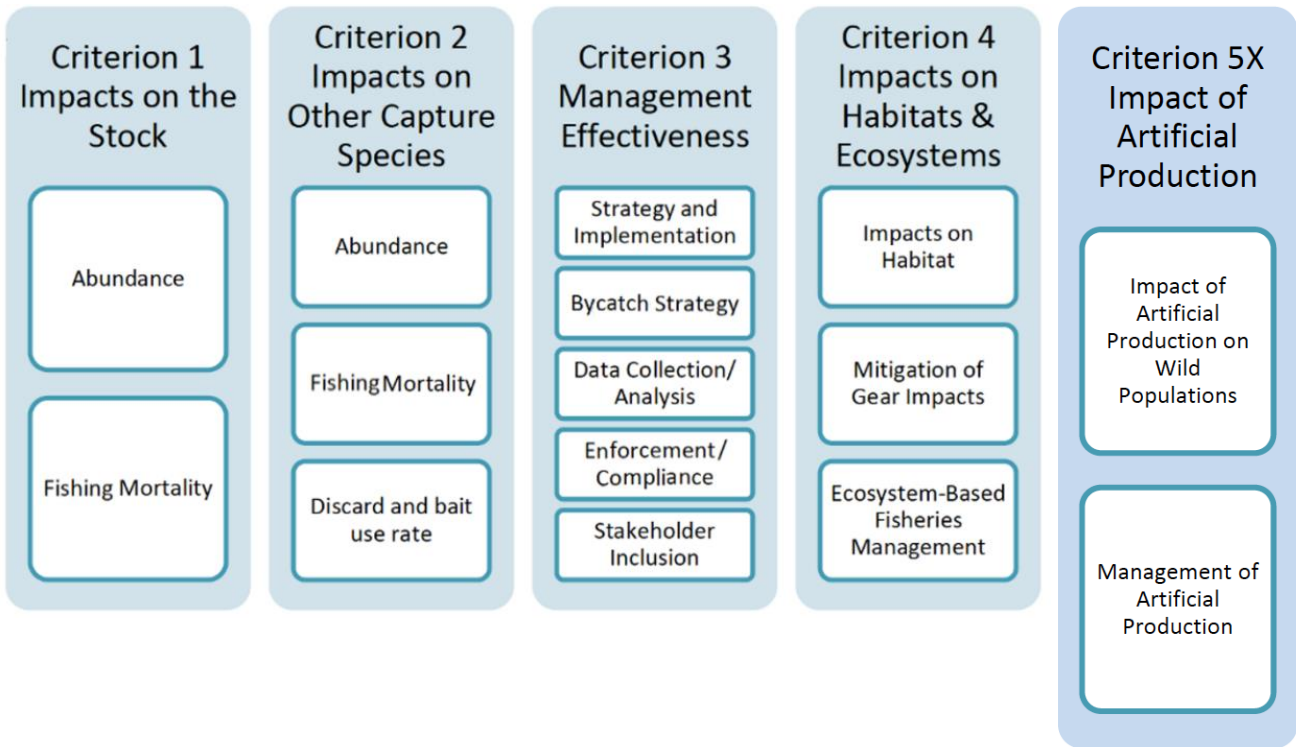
Criterion 1 Impacts on the Stock

Abundance

Fishing Mortality

Criterion 2 Impacts on Other Capture Species

Abundance

FishingMortality

Discard and bait use rate

Criterion 3 Management Effectiveness

Strategy and Implementation

Bycatch Strategy

Data Collection/ Analysis

Enforcement/ Compliance

Stakeholder Inclusion

Criterion 4 Impacts on Habitats & Ecosystems

Impacts on Habitat

Mitigation of Gear Impacts

Ecosystem-Based Fisheries Management

Criterion 5X Impact of Artificial Production

Impact of Artificial Production on Wild Populations

Management of Artificial Production